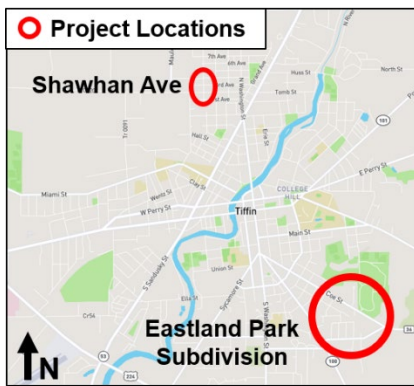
Project Locations

Shawhan Ave

7th Ave
Huss St
North St
Tomb St
Hall St
Miami St
Wentz St
W Perry St
E Perry St
COLLEGE HILL
Tiffin
Main St
Union St
Coe St
Ella St
101
18
100
224
53

Eastland Park Subdivision

N